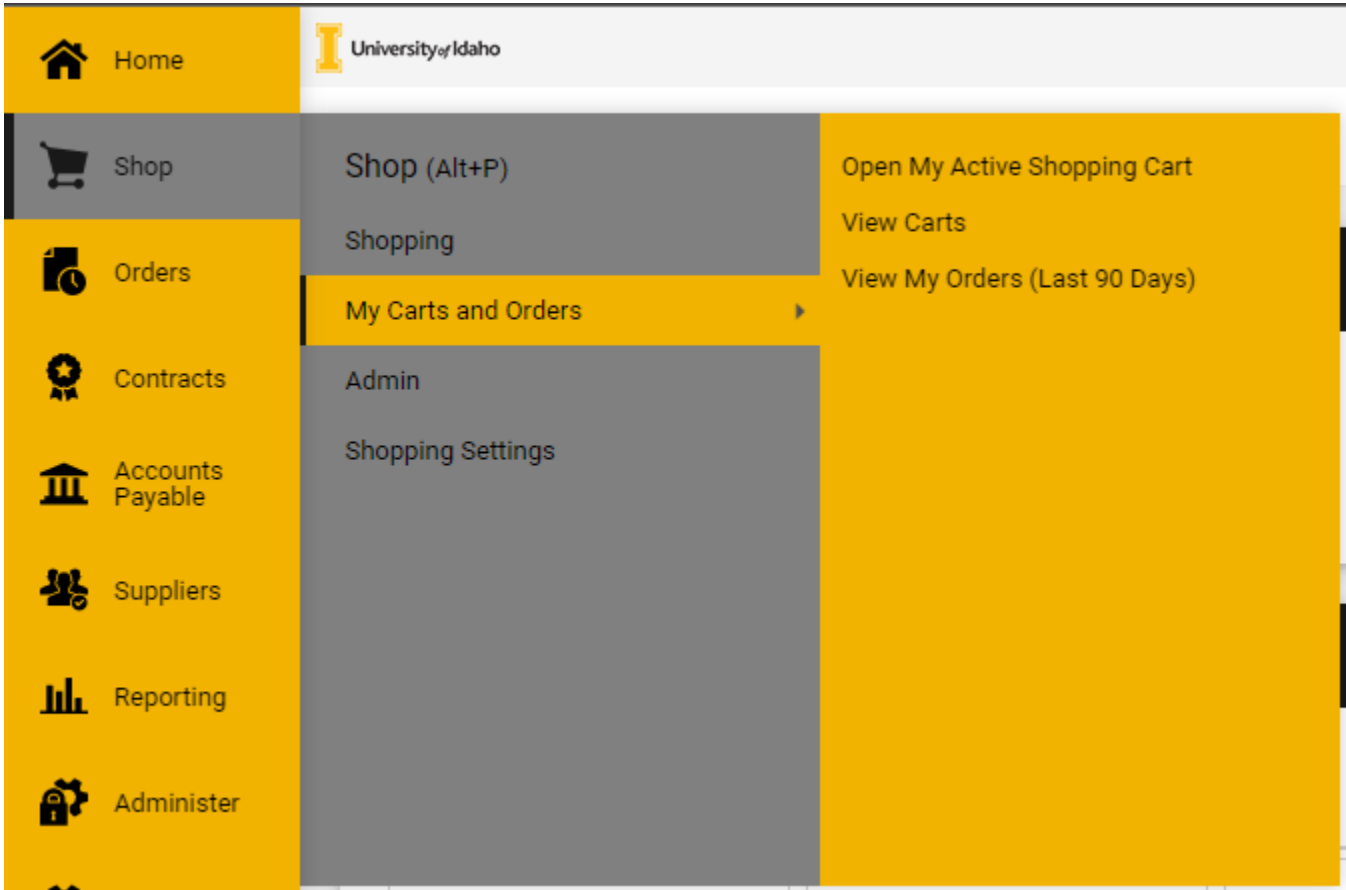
Home

Shop

Orders

Contracts

Accounts Payable

Suppliers

Reporting

Administer

University of Idaho

Shop (Alt+P)

Shopping

My Carts and Orders

Admin

Shopping Settings

Open My Active Shopping Cart

View Carts

View My Orders (Last 90 Days)